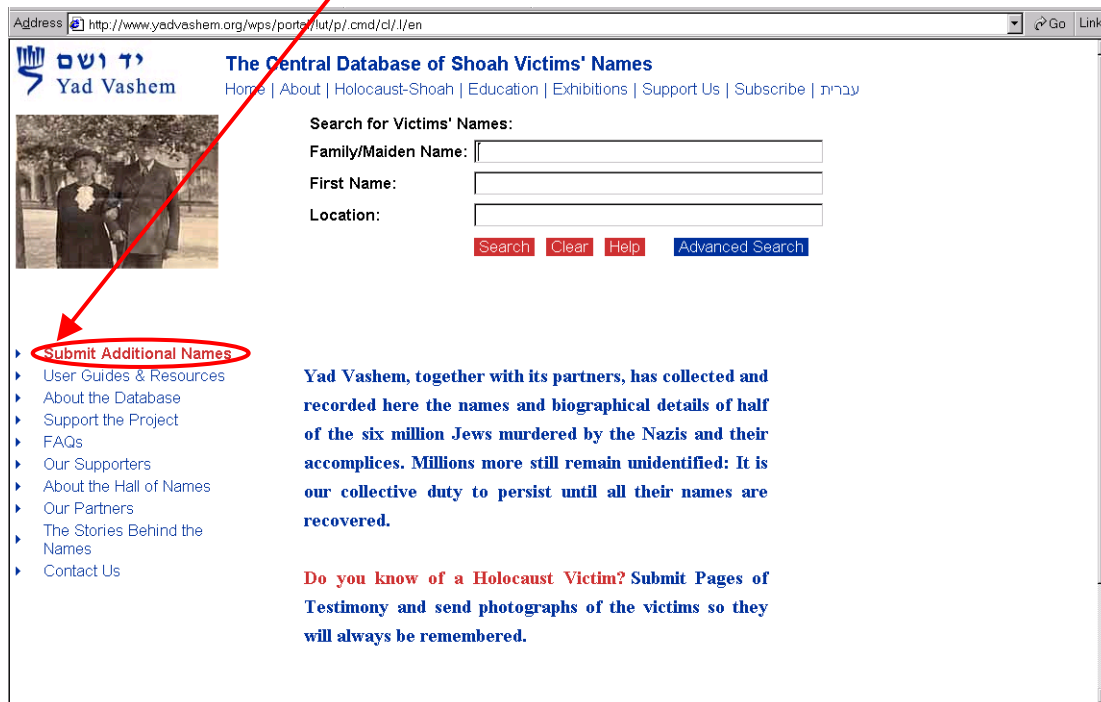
Address http://www.yadvashem.org/wps/portal/!ut/p/.cmd/cl/.l/en
Go Link

יד ושם
Yad Vashem

The Central Database of Shoah Victims' Names
Home | About | Holocaust-Shoah | Education | Exhibitions | Support Us | Subscribe | עברית

Search for Victims' Names:
Family/Maiden Name:
First Name:
Location:
Search Clear Help Advanced Search

Submit Additional Names
User Guides & Resources
About the Database
Support the Project
FAQs
Our Supporters
About the Hall of Names
Our Partners
The Stories Behind the Names
Contact Us

Yad Vashem, together with its partners, has collected and recorded here the names and biographical details of half of the six million Jews murdered by the Nazis and their accomplices. Millions more still remain unidentified: It is our collective duty to persist until all their names are recovered.

Do you know of a Holocaust Victim? Submit Pages of Testimony and send photographs of the victims so they will always be remembered.